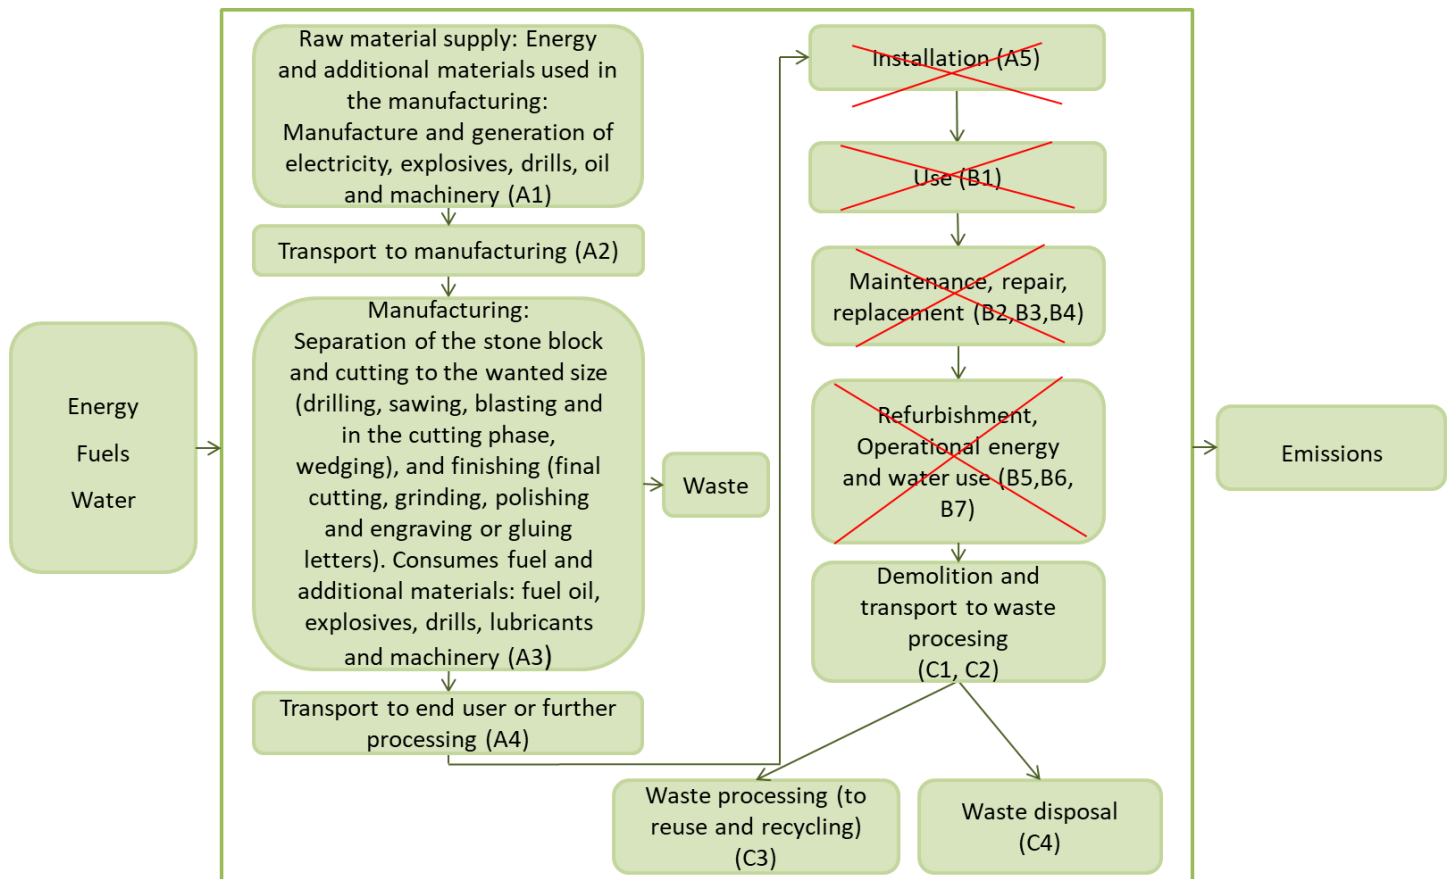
Energy
Fuels
Water

Raw material supply: Energy and additional materials used in the manufacturing: Manufacture and generation of electricity, explosives, drills, oil and machinery (A1)

Transport to manufacturing (A2)

Manufacturing: Separation of the stone block and cutting to the wanted size (drilling, sawing, blasting and in the cutting phase, wedging), and finishing (final cutting, grinding, polishing and engraving or gluing letters). Consumes fuel and additional materials: fuel oil, explosives, drills, lubricants and machinery (A3)

Waste

Transport to end user or further processing (A4)

Installation (A5)

Use (B1)

Maintenance, repair, replacement (B2,B3,B4)

Refurbishment, Operational energy and water use (B5,B6, B7)

Demolition and transport to waste procesing (C1, C2)

Waste processing (to reuse and recycling) (C3)

Waste disposal (C4)

Emissions